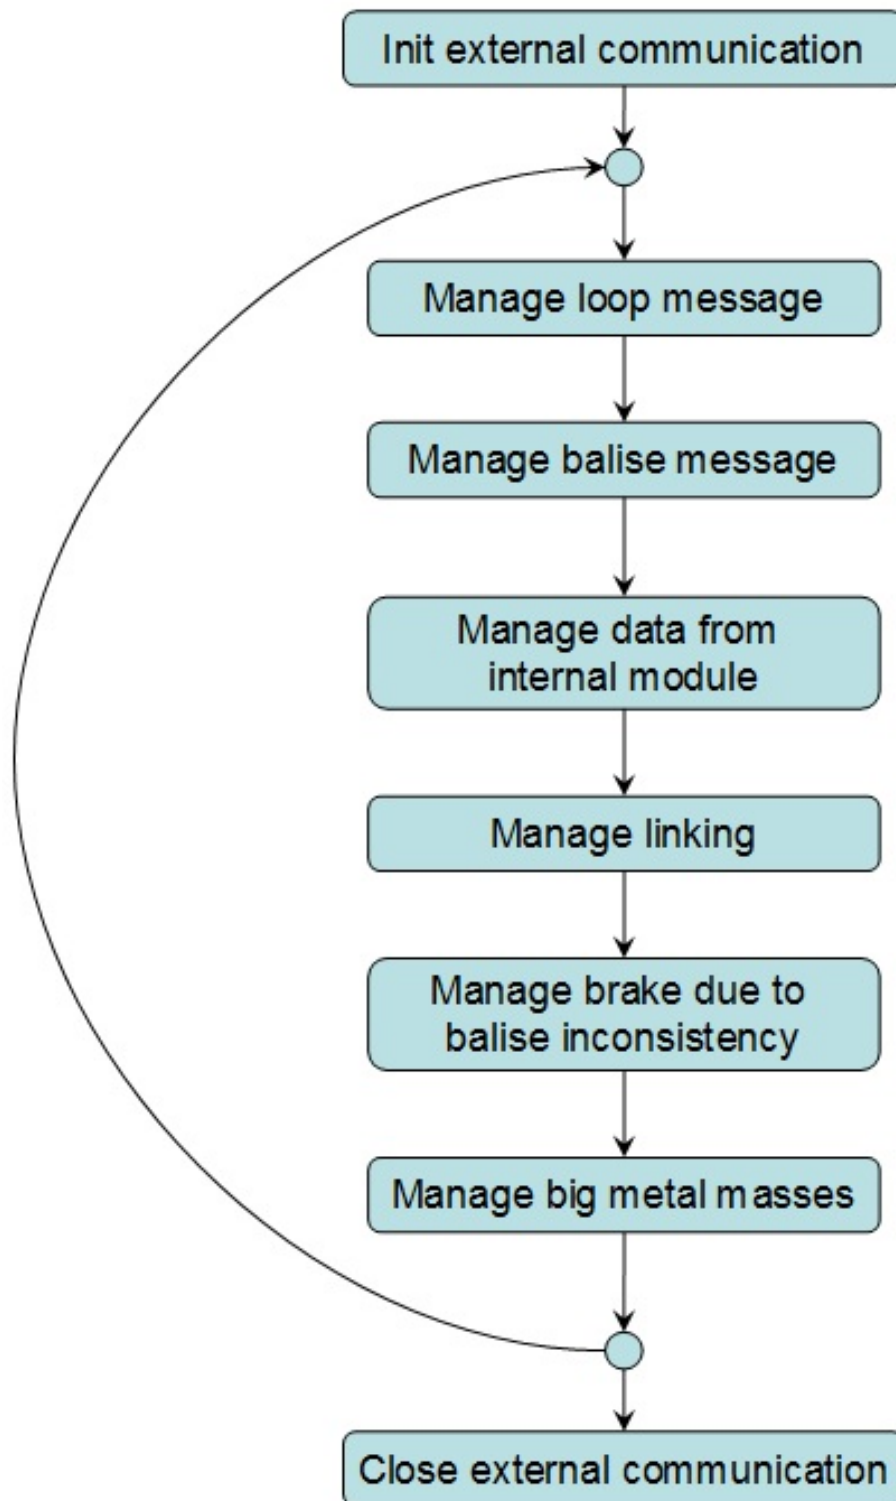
Init external communication

Manage loop message

Manage balise message

Manage data from internal module

Manage linking

Manage brake due to balise inconsistency

Manage big metal masses

Close external communication